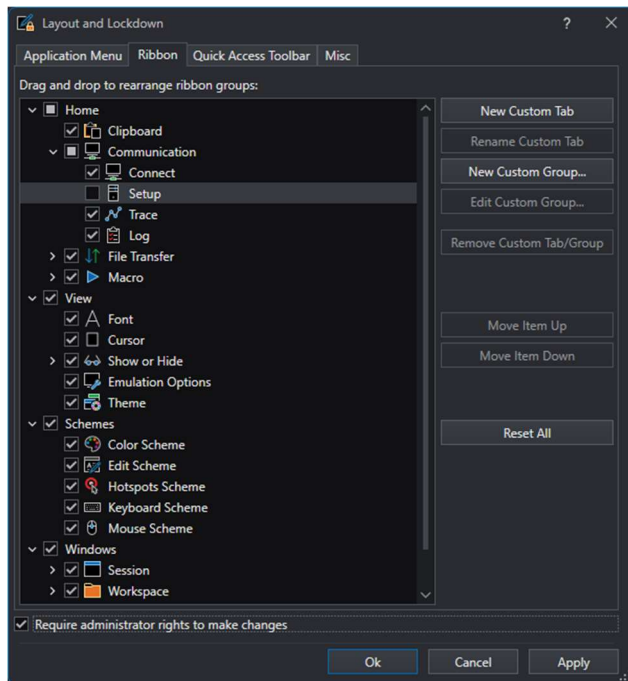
Layout and Lockdown

?

Application Menu | Ribbon | Quick Access Toolbar | Misc

Drag and drop to rearrange ribbon groups:

Home
Clipboard
Communication
Connect
Setup
Trace
Log
File Transfer
Macro
View
Font
Cursor
Show or Hide
Emulation Options
Theme
Schemes
Color Scheme
Edit Scheme
Hotspots Scheme
Keyboard Scheme
Mouse Scheme
Windows
Session
Workspace

New Custom Tab
Rename Custom Tab
New Custom Group...
Edit Custom Group...
Remove Custom Tab/Group
Move Item Up
Move Item Down
Reset All

Require administrator rights to make changes

Ok
Cancel
Apply